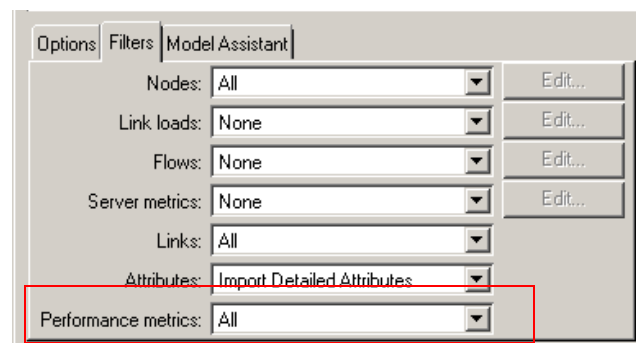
Options | Filters | Model Assistant

Nodes: All
Edit...

Link loads: None
Edit...

Flows: None
Edit...

Server metrics: None
Edit...

Links: All

Attributes: Import Detailed Attributes

Performance metrics: All